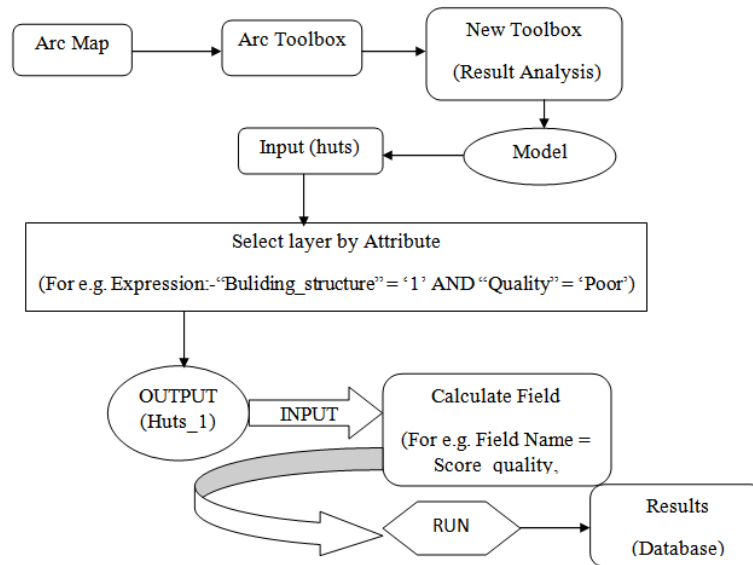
Arc Map

Arc Toolbox

New Toolbox

(Result Analysis)

Model

Input (huts)

Select layer by Attribute

(For e.g. Expression:-“Buliding_structure” = ‘1’ AND “Quality” = ‘Poor’)

OUTPUT

(Huts_1)

INPUT

Calculate Field

(For e.g. Field Name = Score quality,

RUN

Results

(Database)